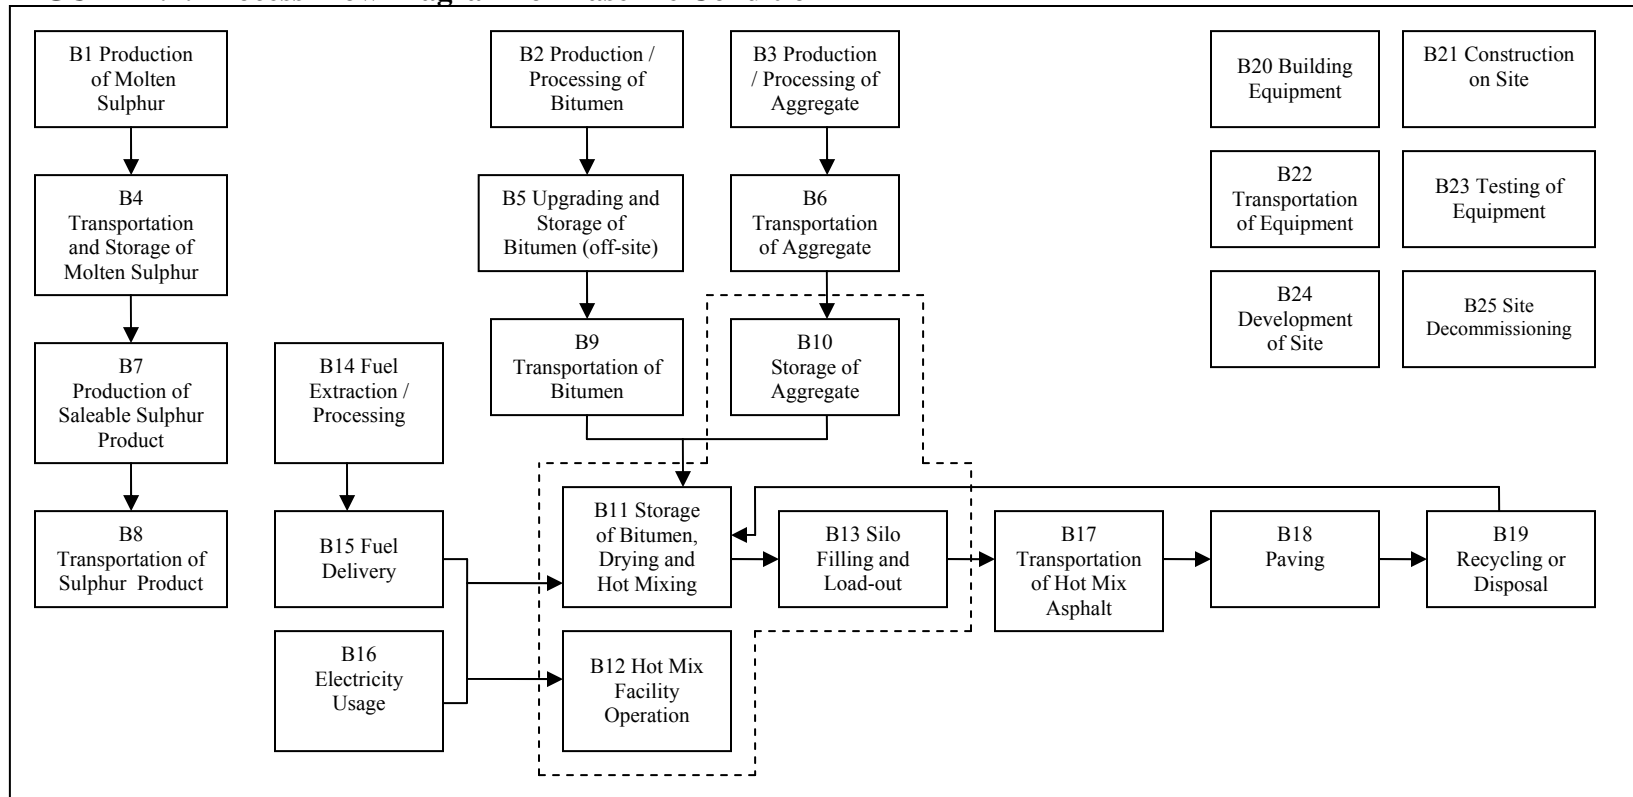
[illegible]

B1 Production of Molten Sulphur

B4 Transportation and Storage of Molten Sulphur

B7 Production of Saleable Sulphur Product

B8 Transportation of Sulphur Product

B2 Production / Processing of Bitumen

B5 Upgrading and Storage of Bitumen (off-site)

B9 Transportation of Bitumen

B3 Production / Processing of Aggregate

B6 Transportation of Aggregate

B10 Storage of Aggregate

B14 Fuel Extraction / Processing

B15 Fuel Delivery

B16 Electricity Usage

B11 Storage of Bitumen, Drying and Hot Mixing

B12 Hot Mix Facility Operation

B13 Silo Filling and Load-out

B17 Transportation of Hot Mix Asphalt

B18 Paving

B19 Recycling or Disposal

B20 Building Equipment

B21 Construction on Site

B22 Transportation of Equipment

B23 Testing of Equipment

B24 Development of Site

B25 Site Decommissioning